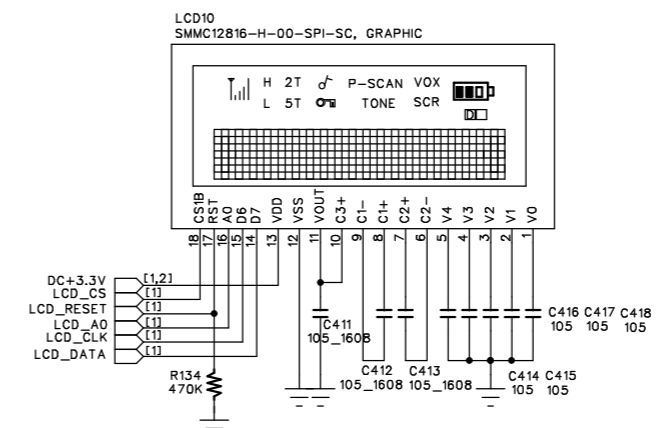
LCD10
SMMC12816-H-00-SPI-SC, GRAPHIC

H 2T P-SCAN VOX
L 5T TONE SCR

CS1B RST A0 D6 D7 VDD VSS VOUT C3+ C1- C1+ C2+ C2- V4 V3 V2 V1 V0
18 17 16 15 14 13 12 11 10 9 8 7 6 5 4 3 2 1

DC+3.3V [1,2]
LCD_CS [1]
LCD_RESET [1]
LCD_A0 [1]
LCD_CLK [1]
LCD_DATA [1]

R134
470K

C411
105_1608

C412
105_1608

C413
105_1608

C414 C415
105 105

C416 C417 C418
105 105 105